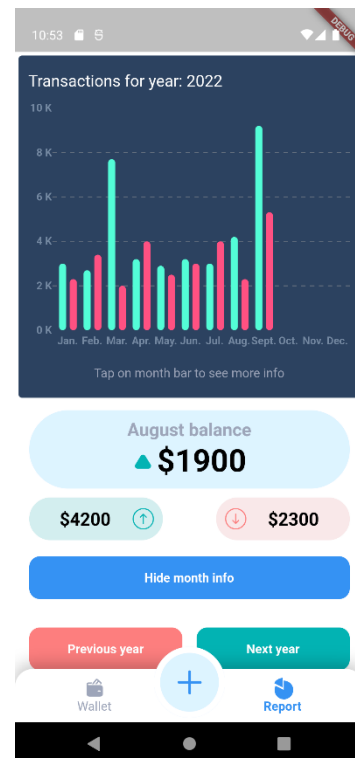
10:53

DEBUG

Transactions for year: 2022

10 K
8 K
6 K
4 K
2 K
0 K

Jan. Feb. Mar. Apr. May. Jun. Jul. Aug. Sept. Oct. Nov. Dec.

Tap on month bar to see more info

August balance

$1900

$4200

$2300

Hide month info

Previous year

Next year

Wallet

Report